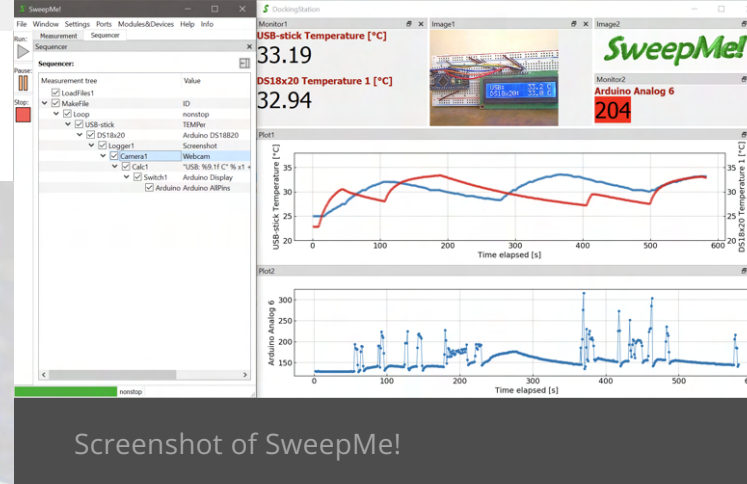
SweepMe!

File Window Settings Ports Modules&Devices Help Info

Measurement Sequencer

Run:

Pause:

Stop:

Sequencer

Sequencer:

| Measurement tree | Value |
|---|---|
| LoadFiles1 | |
| MakeFile | ID |
| Loop | nonstop |
| USB-stick | TEMPer |
| DS18x20 | Arduino DS18B20 |
| Logger1 | Screenshot |
| Camera1 | Webcam |
| Calc1 | "USB: %9.1f C" % x1 + |
| Switch1 | Arduino Display |
| Arduino | Arduino AllPins |

nonstop

DockingStation

Monitor1

USB-stick Temperature [°C]

33.19

DS18x20 Temperature 1 [°C]

32.94

Image1

Image2

SweepMe!

Monitor2

Arduino Analog 6

204

Plot1

USB-stick Temperature [°C]

DS18x20 Temperature 1 [°C]

Time elapsed [s]

Plot2

Arduino Analog 6

Time elapsed [s]

Screenshot of SweepMe!